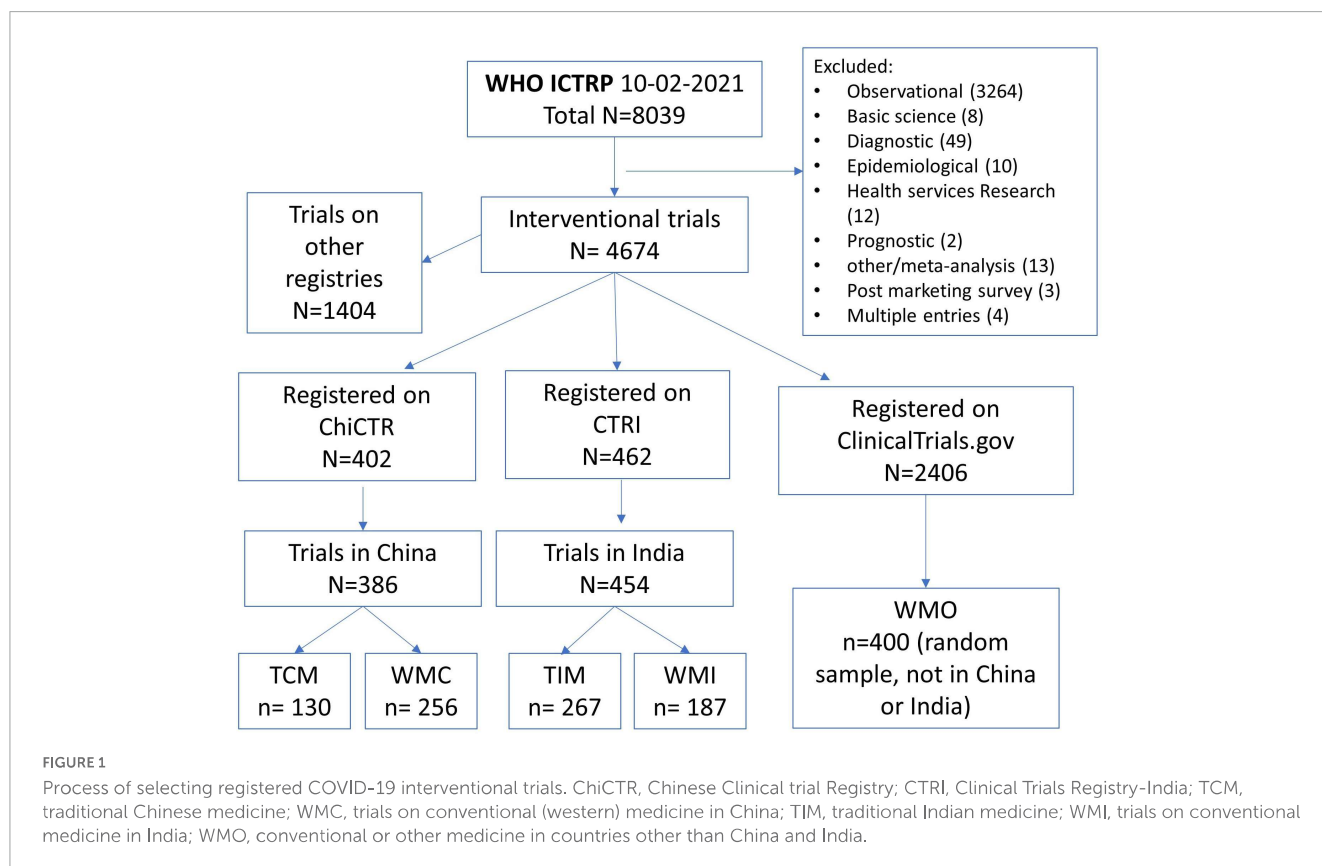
WHO ICTRP 10-02-2021
Total N=8039

Excluded:
- Observational (3264)
- Basic science (8)
- Diagnostic (49)
- Epidemiological (10)
- Health services Research (12)
- Prognostic (2)
- other/meta-analysis (13)
- Post marketing survey (3)
- Multiple entries (4)

Trials on other registries
N=1404

Interventional trials
N= 4674

Registered on ChiCTR
N=402

Registered on CTRI
N=462

Registered on ClinicalTrials.gov
N=2406

Trials in China
N=386

Trials in India
N=454

WMO
n=400 (random sample, not in China or India)

TCM
n= 130

WMC
n= 256

TIM
n= 267

WMI
n= 187

FIGURE 1
Process of selecting registered COVID-19 interventional trials. ChiCTR, Chinese Clinical trial Registry; CTRI, Clinical Trials Registry-India; TCM, traditional Chinese medicine; WMC, trials on conventional (western) medicine in China; TIM, traditional Indian medicine; WMI, trials on conventional medicine in India; WMO, conventional or other medicine in countries other than China and India.